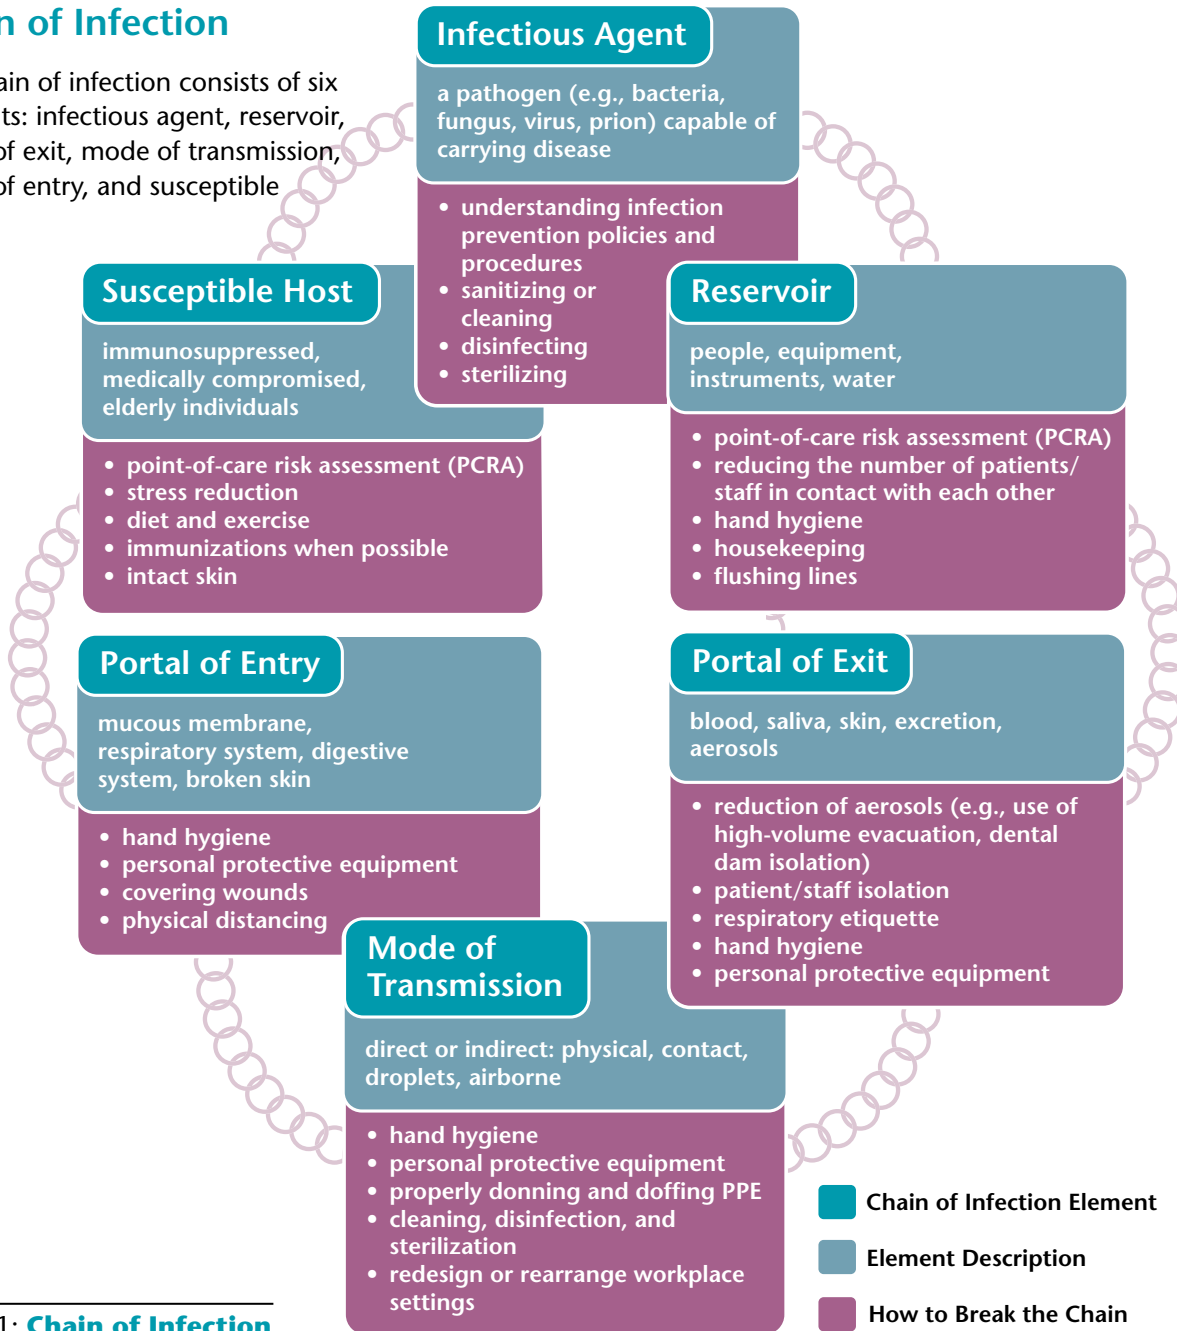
n of Infection

ain of infection consists of six ts: infectious agent, reservoir, of exit, mode of transmission, of entry, and susceptible

Infectious Agent

a pathogen (e.g., bacteria, fungus, virus, prion) capable of carrying disease

• understanding infection prevention policies and procedures
• sanitizing or cleaning
• disinfecting
• sterilizing

Susceptible Host

immunosuppressed, medically compromised, elderly individuals

• point-of-care risk assessment (PCRA)
• stress reduction
• diet and exercise
• immunizations when possible
• intact skin

Reservoir

people, equipment, instruments, water

• point-of-care risk assessment (PCRA)
• reducing the number of patients/ staff in contact with each other
• hand hygiene
• housekeeping
• flushing lines

Portal of Entry

mucous membrane, respiratory system, digestive system, broken skin

• hand hygiene
• personal protective equipment
• covering wounds
• physical distancing

Portal of Exit

blood, saliva, skin, excretion, aerosols

• reduction of aerosols (e.g., use of high-volume evacuation, dental dam isolation)
• patient/staff isolation
• respiratory etiquette
• hand hygiene
• personal protective equipment

Mode of Transmission

direct or indirect: physical, contact, droplets, airborne

• hand hygiene
• personal protective equipment
• properly donning and doffing PPE
• cleaning, disinfection, and sterilization
• redesign or rearrange workplace settings

Chain of Infection Element
Element Description
How to Break the Chain

1: Chain of Infection